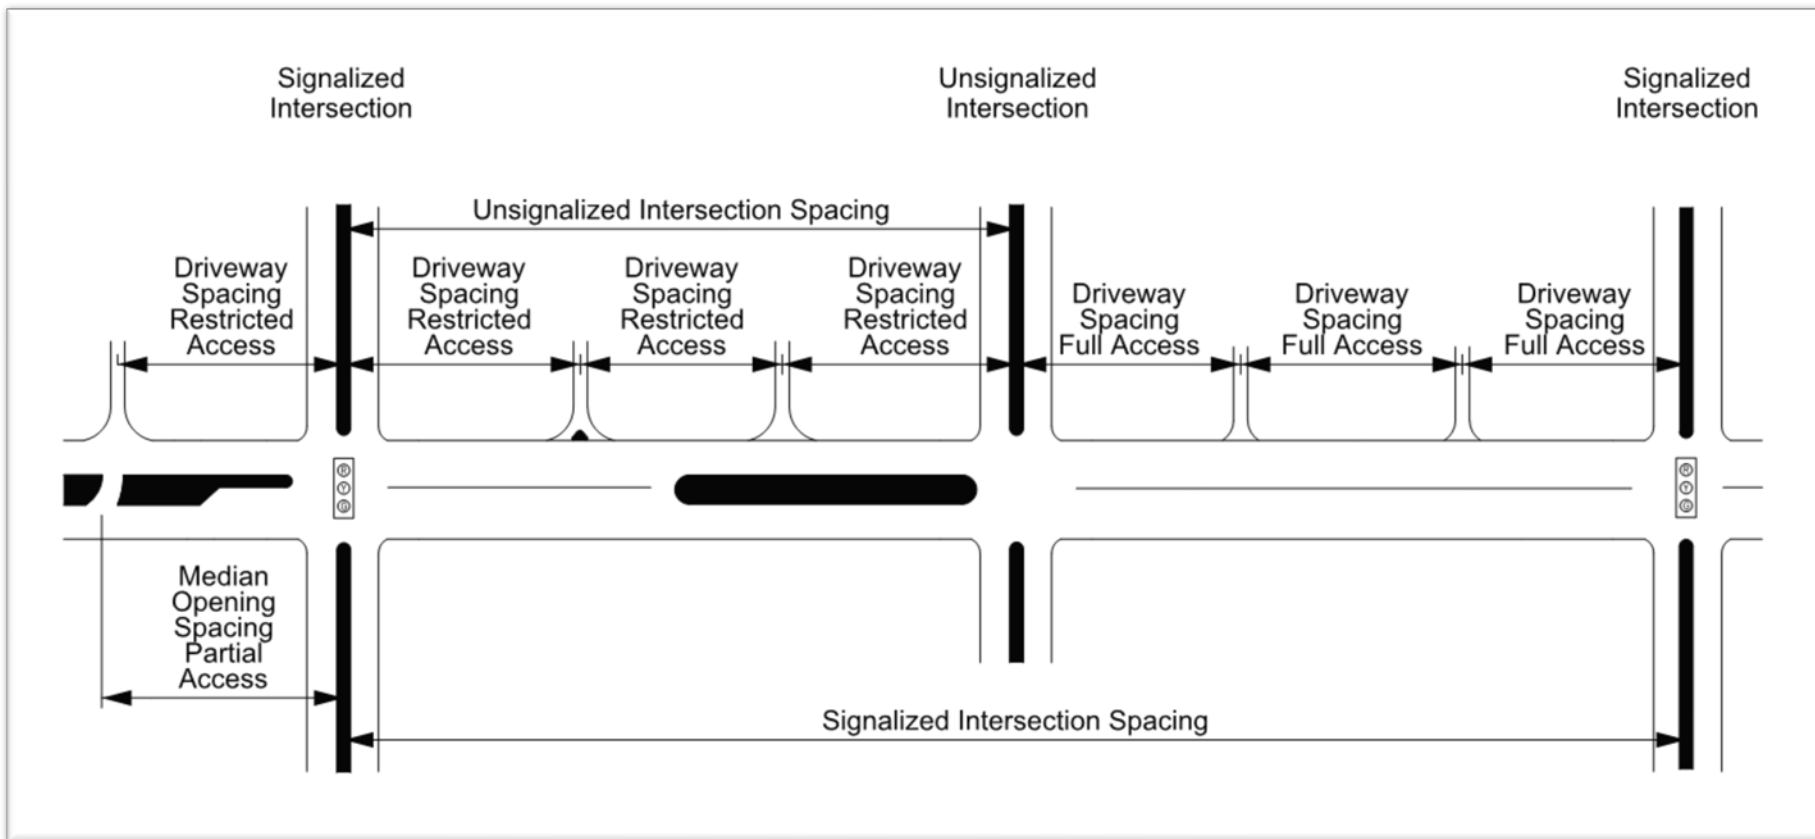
Signalized Intersection

Unsignalized Intersection

Signalized Intersection

Unsignalized Intersection Spacing

Driveway Spacing Restricted Access

Driveway Spacing Restricted Access

Driveway Spacing Restricted Access

Driveway Spacing Restricted Access

Driveway Spacing Full Access

Driveway Spacing Full Access

Driveway Spacing Full Access

R
Y
G

R
Y
G

Median Opening Spacing Partial Access

Signalized Intersection Spacing